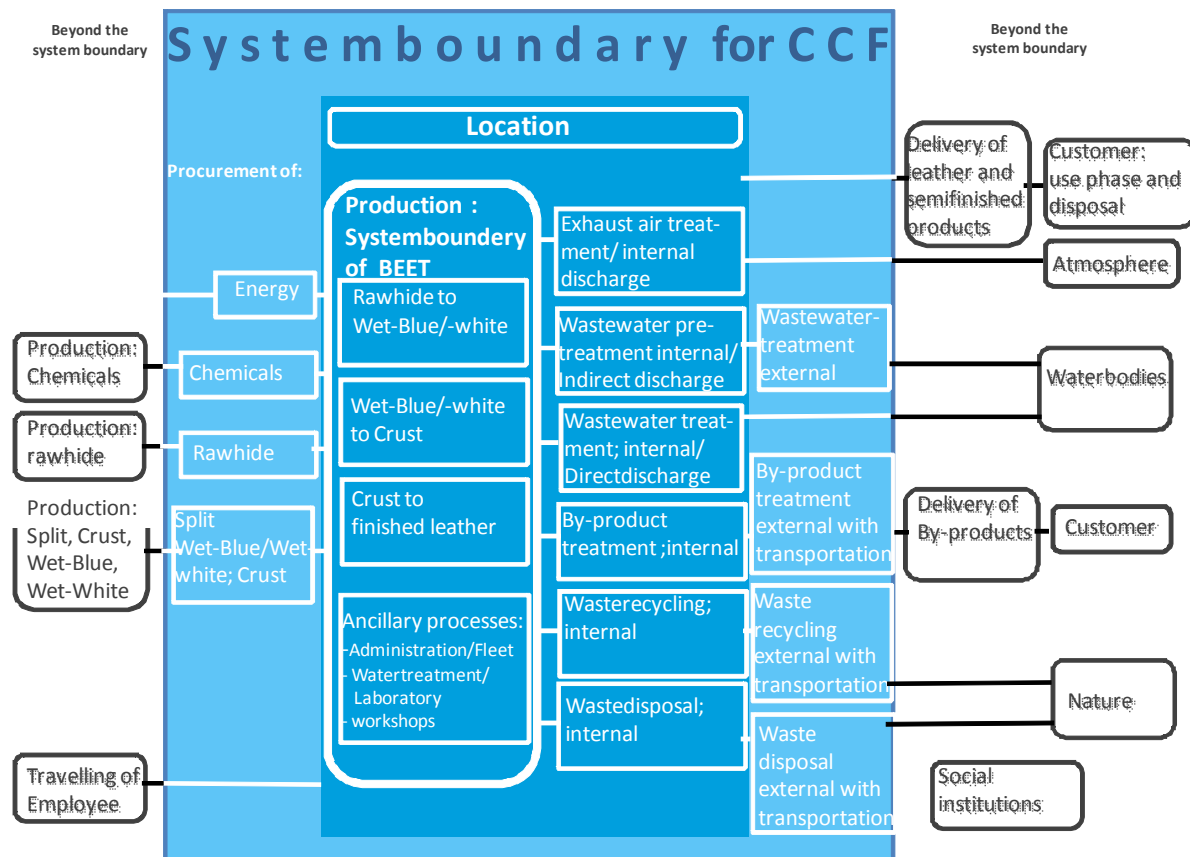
Beyond the system boundary

S y s t e m b o u n d a r y  f o r C C F

Beyond the system boundary

Location

Procurement of:

Production : Systemboundery of BEET

Rawhide to Wet-Blue/-white

Wet-Blue/-white to Crust

Crust to finished leather

Ancillary processes:
- Administration/Fleet
- Watertreatment/ Laboratory
- workshops

Energy

Chemicals

Rawhide

Split Wet-Blue/Wet-white; Crust

Production: Chemicals

Production: rawhide

Production: Split, Crust, Wet-Blue, Wet-White

Travelling of Employee

Exhaust air treatment/ internal discharge

Wastewater pretreatment internal/ Indirect discharge

Wastewater treatment; internal/ Directdischarge

By-product treatment ;internal

Wasterecycling; internal

Wastedisposal; internal

Wastewater-treatment external

By-product treatment external with transportation

Waste recycling external with transportation

Waste disposal external with transportation

Delivery of leather and semifinished products

Customer: use phase and disposal

Atmosphere

Waterbodies

Delivery of By-products

Customer

Nature

Social institutions